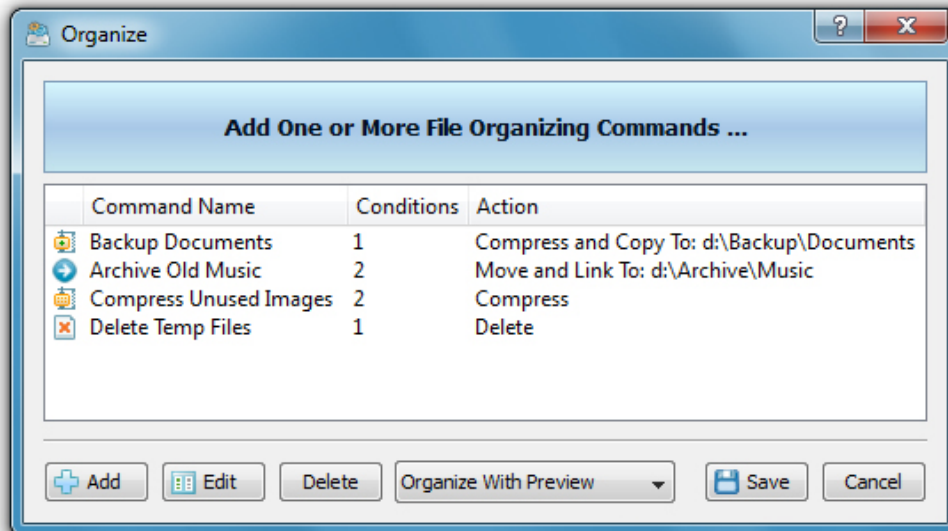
Organize

?

X

Add One or More File Organizing Commands ...

| Command Name | Conditions | Action |
|---|---|---|
| Backup Documents | 1 | Compress and Copy To: d:\Backup\Documents |
| Archive Old Music | 2 | Move and Link To: d:\Archive\Music |
| Compress Unused Images | 2 | Compress |
| Delete Temp Files | 1 | Delete |

Add

Edit

Delete

Organize With Preview

Save

Cancel